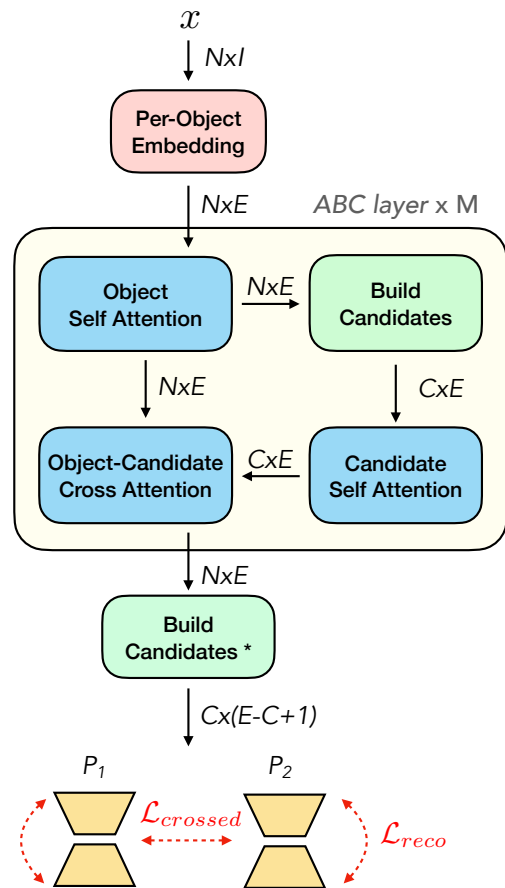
$x$

NxI

Per-Object Embedding

NxE

ABC layer x M

Object Self Attention

NxE

Build Candidates

NxE

CxE

Object-Candidate Cross Attention

CxE

Candidate Self Attention

NxE

Build Candidates *

Cx(E-C+1)

$P_1$

$P_2$

$\mathcal{L}_{crossed}$

$\mathcal{L}_{reco}$